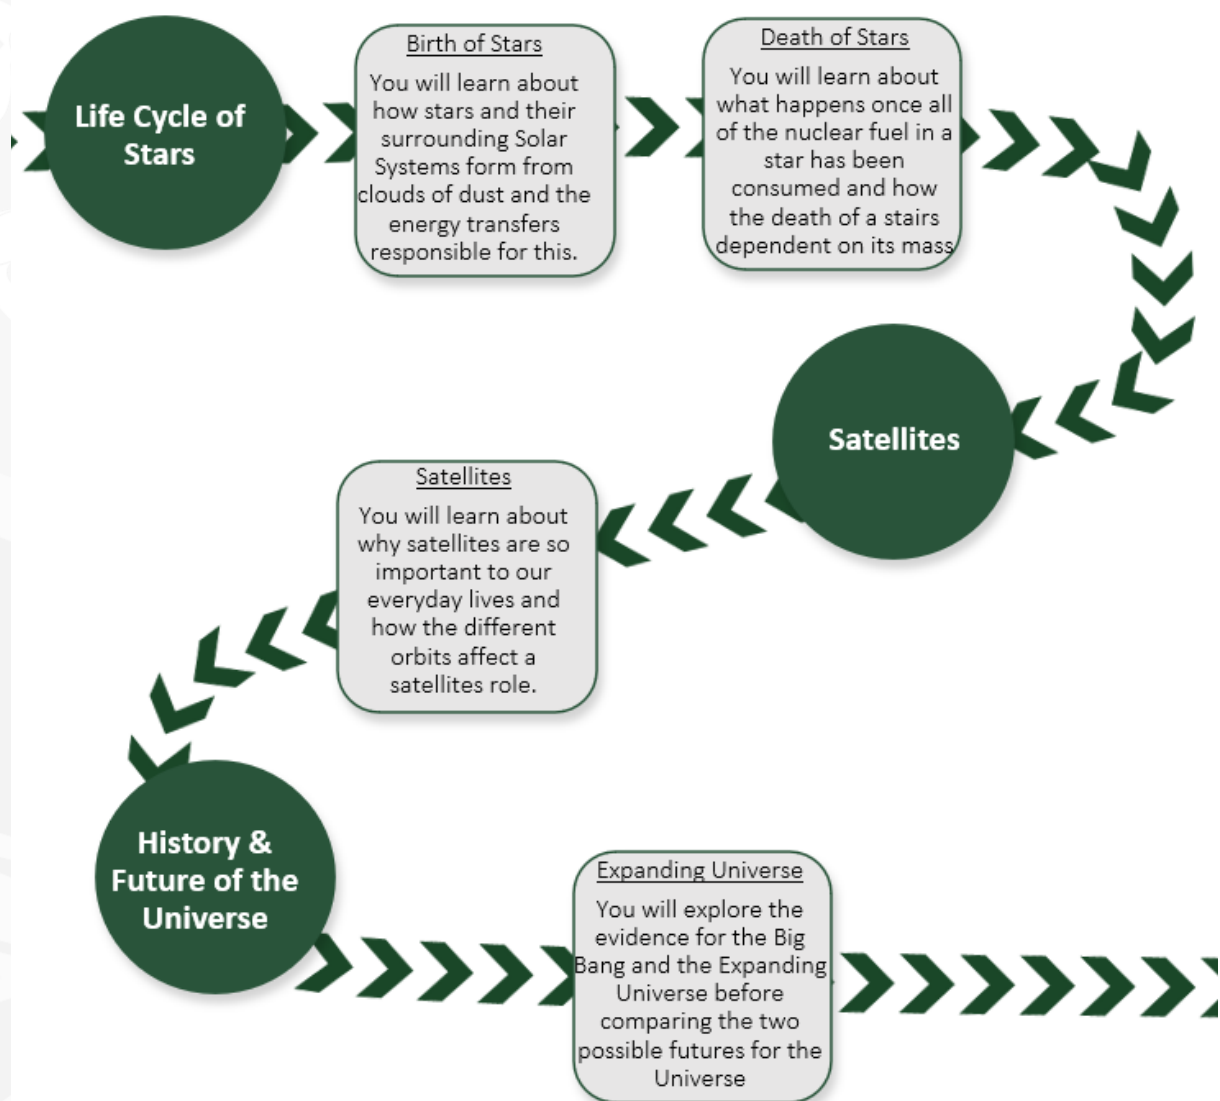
Life Cycle of Stars

Birth of Stars

You will learn about how stars and their surrounding Solar Systems form from clouds of dust and the energy transfers responsible for this.

Death of Stars

You will learn about what happens once all of the nuclear fuel in a star has been consumed and how the death of a stairs dependent on its mass

Satellites

Satellites

You will learn about why satellites are so important to our everyday lives and how the different orbits affect a satellites role.

History & Future of the Universe

Expanding Universe

You will explore the evidence for the Big Bang and the Expanding Universe before comparing the two possible futures for the Universe